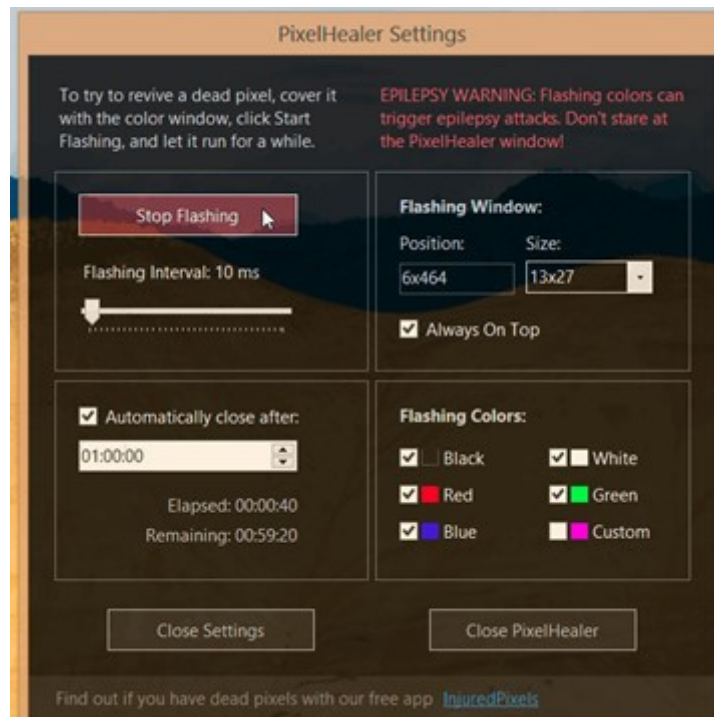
PixelHealer Settings

To try to revive a dead pixel, cover it with the color window, click Start Flashing, and let it run for a while.

EPILEPSY WARNING: Flashing colors can trigger epilepsy attacks. Don't stare at the PixelHealer window!

Stop Flashing

Flashing Interval: 10 ms

Flashing Window:

Position:

Size:

6x464

13x27

Always On Top

Automatically close after:

01:00:00

Elapsed: 00:00:40

Remaining: 00:59:20

Flashing Colors:

Black

White

Red

Green

Blue

Custom

Close Settings

Close PixelHealer

Find out if you have dead pixels with our free app InjuredPixels